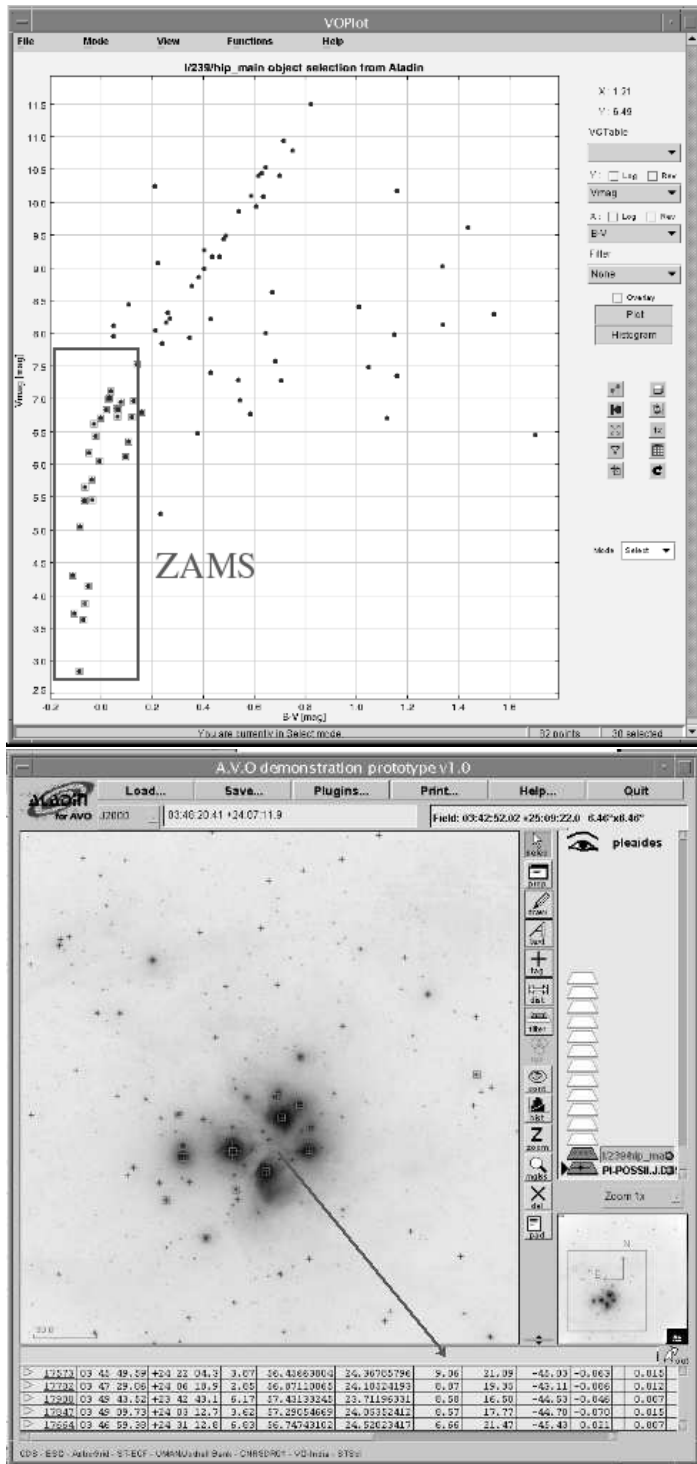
VOPlot

File Mode View Functions Help

I/239/hip_main object selection from Aladin

X: 1.21
Y: 6.49

VOTable

Y: Log Rev
Vmag
X: Log Rev
B-V
Filter
None
Overlay
Plot
Histogram

Mode Select

11.5
11.0
10.5
10.0
9.5
9.0
8.5
8.0
7.5
7.0
6.5
6.0
5.5
5.0
4.5
4.0
3.5
3.0
2.5

Vmag [mag]

-0.2 0.0 0.2 0.4 0.6 0.8 1.0 1.2 1.4 1.6

B-V [mag]

ZAMS

You are currently in Select mode.
32 points
30 selected

A.V.O demonstration prototype v1.0

Load... Save... Plugins... Print... Help... Quit

Aladin for AVO J2000 03:48:20.41 +24:07:11.9

Field: 03:42:52.02 +25:09:22.0 6.46°x6.46°

select
draw
text
tag
dist
filter
cont
rgb
zoom
mglass
del
pad

pleiades

I/239/hip_ma
PI-POSSII.J.DSS

Zoom 1x

N
E

| 17573 | 03 44 48.59 | +24 22 04.3 | 3.87 | 56.43663004 | 24.36705796 | 9.06 | 21.09 | -45.03 | -0.063 | 0.015 |
|---|---|---|---|---|---|---|---|---|---|---|
| 17702 | 03 47 29.06 | +24 06 18.9 | 2.85 | 56.87110865 | 24.10324193 | 8.87 | 19.30 | -43.11 | -0.086 | 0.012 |
| 17900 | 03 49 43.52 | +23 42 43.1 | 6.17 | 57.43133245 | 23.71196331 | 8.50 | 16.50 | -44.93 | -0.046 | 0.007 |
| 17847 | 03 49 09.73 | +24 03 12.7 | 3.62 | 57.29054669 | 24.05352412 | 8.57 | 17.77 | -44.70 | -0.070 | 0.015 |
| 17664 | 03 46 59.38 | +24 31 12.8 | 6.83 | 56.74743162 | 24.52023417 | 6.66 | 21.47 | -45.43 | 0.021 | 0.007 |

CDS · ESO · AstroGrid · ST-ECF · UMAN/Jodrell Bank · CNRS/DR01 · VO-India · STScI